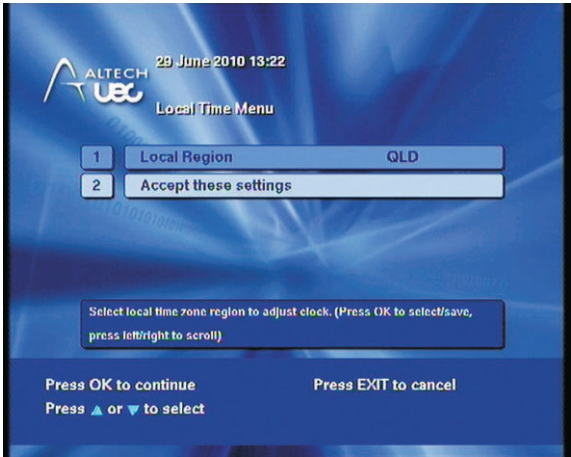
ALTECH UEC

29 June 2010 13:22

Local Time Menu

| 1 | Local Region | QLD |
|---|---|---|
| 2 | Accept these settings | |

Select local time zone region to adjust clock. (Press OK to select/save, press left/right to scroll)

Press OK to continue

Press EXIT to cancel

Press ▲ or ▼ to select